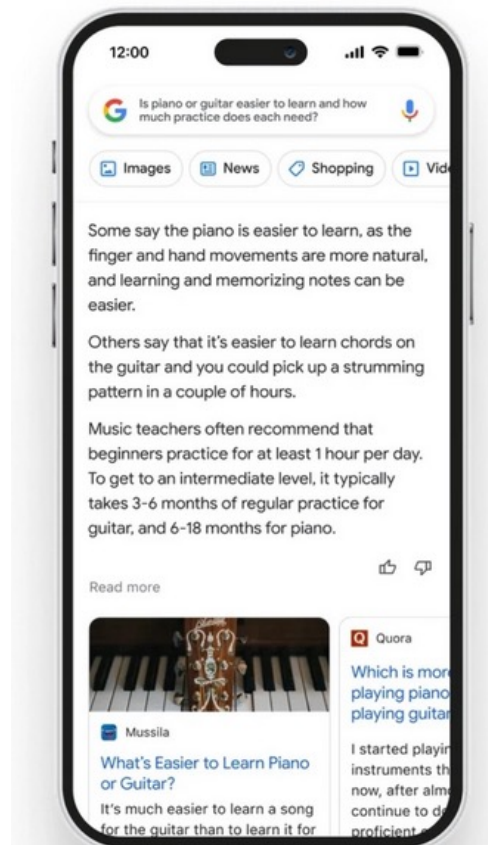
12:00

Is piano or guitar easier to learn and how much practice does each need?

Images News Shopping Vid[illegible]

Some say the piano is easier to learn, as the finger and hand movements are more natural, and learning and memorizing notes can be easier.

Others say that it's easier to learn chords on the guitar and you could pick up a strumming pattern in a couple of hours.

Music teachers often recommend that beginners practice for at least 1 hour per day. To get to an intermediate level, it typically takes 3-6 months of regular practice for guitar, and 6-18 months for piano.

Read more

Mussila

What's Easier to Learn Piano or Guitar?

It's much easier to learn a song for the guitar than to learn it for

Quora

Which is mor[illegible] playing piano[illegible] playing guitar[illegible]

I started playin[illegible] instruments th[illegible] now, after alm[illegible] continue to d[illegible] proficient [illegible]